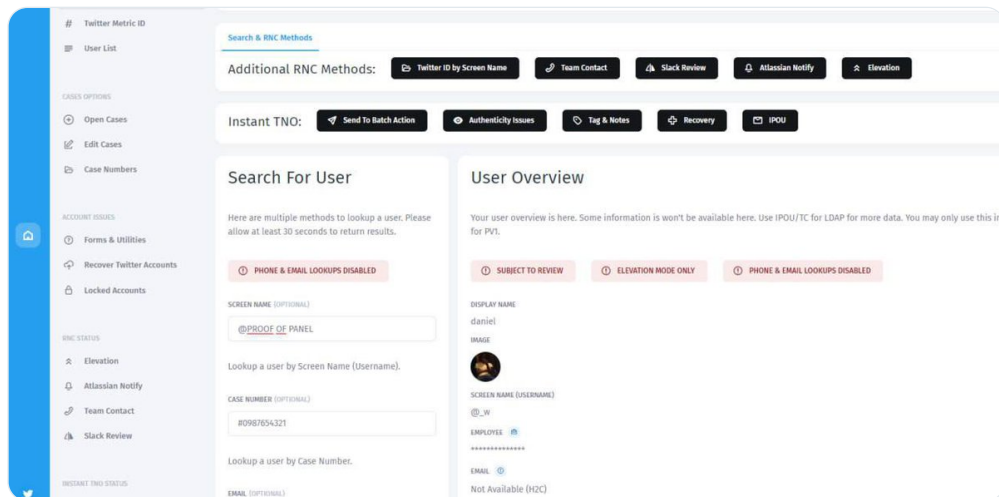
# Twitter Metric ID
User List

CASES OPTIONS
Open Cases
Edit Cases
Case Numbers

ACCOUNT ISSUES
Forms & Utilities
Recover Twitter Accounts
Locked Accounts

RNC STATUS
Elevation
Atlassian Notify
Team Contact
Slack Review

INSTANT TNO STATUS

Search & RNC Methods

Additional RNC Methods: Twitter ID by Screen Name Team Contact Slack Review Atlassian Notify Elevation

Instant TNO: Send To Batch Action Authenticity Issues Tag & Notes Recovery IPOU

Search For User

Here are multiple methods to lookup a user. Please allow at least 30 seconds to return results.

PHONE & EMAIL LOOKUPS DISABLED

SCREEN NAME (OPTIONAL)
@PROOF OF PANEL

Lookup a user by Screen Name (Username).

CASE NUMBER (OPTIONAL)
#0987654321

Lookup a user by Case Number.

EMAIL (OPTIONAL)

User Overview

Your user overview is here. Some information is won't be available here. Use IPOU/TC for LDAP for more data. You may only use this i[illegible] for PV1.

SUBJECT TO REVIEW ELEVATION MODE ONLY PHONE & EMAIL LOOKUPS DISABLED

DISPLAY NAME
daniel
IMAGE

SCREEN NAME (USERNAME)
@_w
EMPLOYEE
**************
EMAIL
Not Available (H2C)